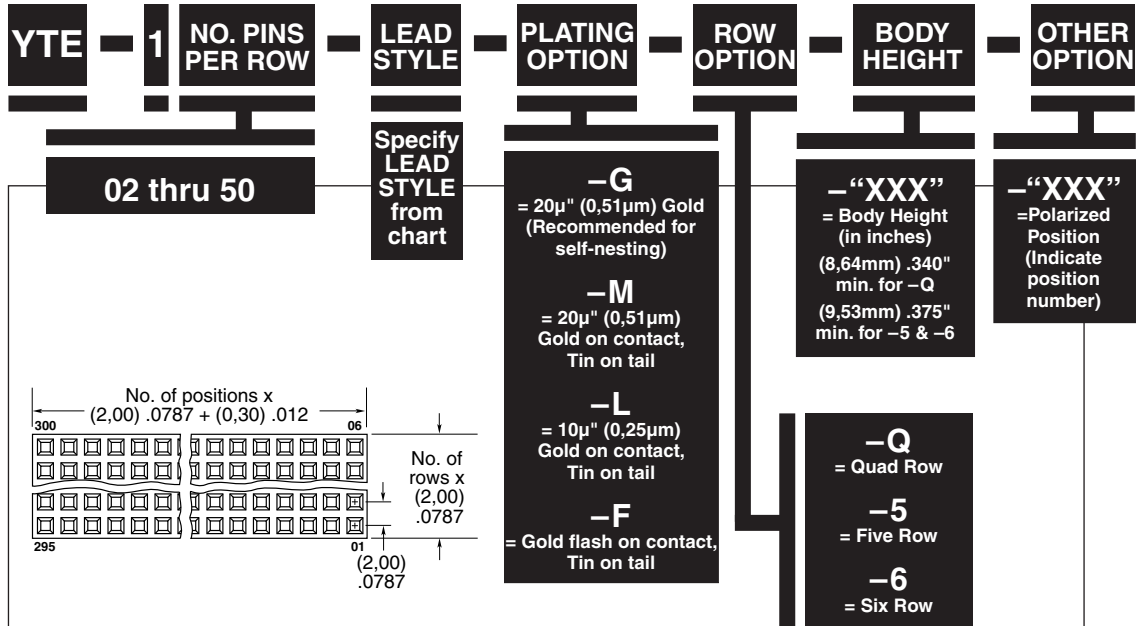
YTE – 1 – NO. PINS PER ROW – LEAD STYLE – PLATING OPTION – ROW OPTION – BODY HEIGHT – OTHER OPTION

02 thru 50

Specify LEAD STYLE from chart

–G
= 20µ" (0,51µm) Gold (Recommended for self-nesting)

–M
= 20µ" (0,51µm) Gold on contact, Tin on tail

–L
= 10µ" (0,25µm) Gold on contact, Tin on tail

–F
= Gold flash on contact, Tin on tail

–"XXX"
= Body Height (in inches)
(8,64mm) .340" min. for –Q
(9,53mm) .375" min. for –5 & –6

–"XXX"
=Polarized Position (Indicate position number)

–Q
= Quad Row

–5
= Five Row

–6
= Six Row

No. of positions x (2,00) .0787 + (0,30) .012

300

06

295

01

No. of rows x (2,00) .0787

(2,00) .0787